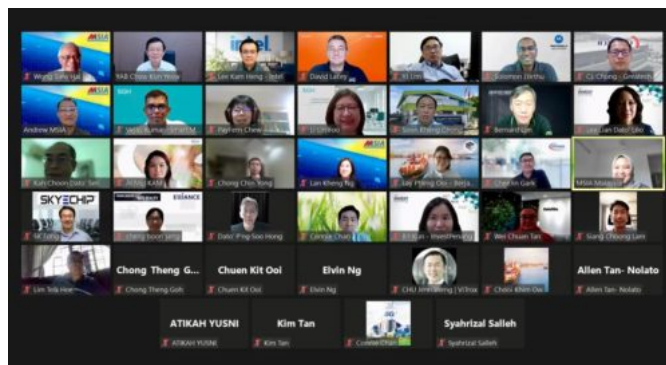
MSIA
Wong Siew Hai
YAB Chow Kon Yeow
intel
Lee Kam Heng - Intel
David Lalley
KJ Lim
Solomon Elenhu
CL Chong - Greatech
MSIA
Andrew MSIA
Jacob Kumar
PayFern Chew
Li Lim
Soon Khang Chong
Bernard Lim
Lee Tan Dato' Seri
KahChoon Dato' Seri
Chong Chin Yong
Lan Kheng Ng
Lee Peng Ooi
Charles Gan
MSIA Malaysia
SKYECHIP
YK Tan
cheng boon seng
EXIANCE
Dato' Ping Soo Hong
Connie Chan
Ee Lian - InvestPenang
Wei Chuan Tan
Siang Choong Lam
Lim Teik Hee
Chong Theng G...
Chong Theng Goh
Chuen Kit Ooi
Chuen Kit Ooi
Elvin Ng
Elvin Ng
CHU Jinn Sheng | ViTrox
Choo Khim Ow
Allen Tan- Nolato
Allen Tan- Nolato
ATIKAH YUSNI
ATIKAH YUSNI
Kim Tan
Kim Tan
Connie Chan
Syahrizal Salleh
Syahrizal Salleh